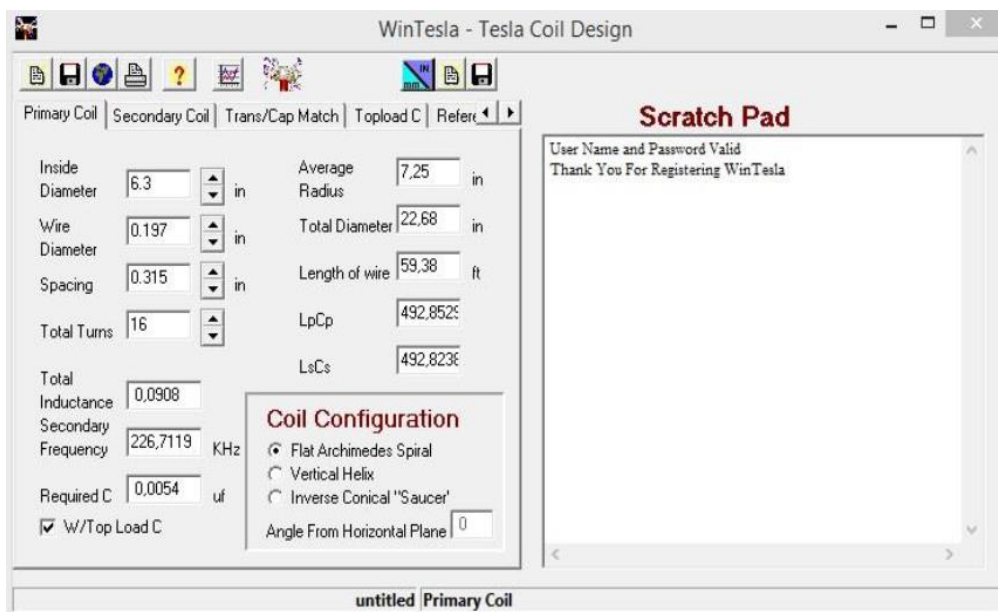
WinTesla - Tesla Coil Design

Primary Coil | Secondary Coil | Trans/Cap Match | Topload C | Refere

Scratch Pad

User Name and Password Valid
Thank You For Registering WinTesla

Inside Diameter 6.3 in

Wire Diameter 0.197 in

Spacing 0.315 in

Total Turns 16

Average Radius 7,25 in

Total Diameter 22,68 in

Length of wire 59,38 ft

LpCp 492,8529

LsCs 492,8238

Total Inductance 0,0908

Secondary Frequency 226,7119 KHz

Required C 0,0054 uf

W/Top Load C

Coil Configuration

Flat Archimedes Spiral

Vertical Helix

Inverse Conical "Saucer'

Angle From Horizontal Plane 0

untitled Primary Coil